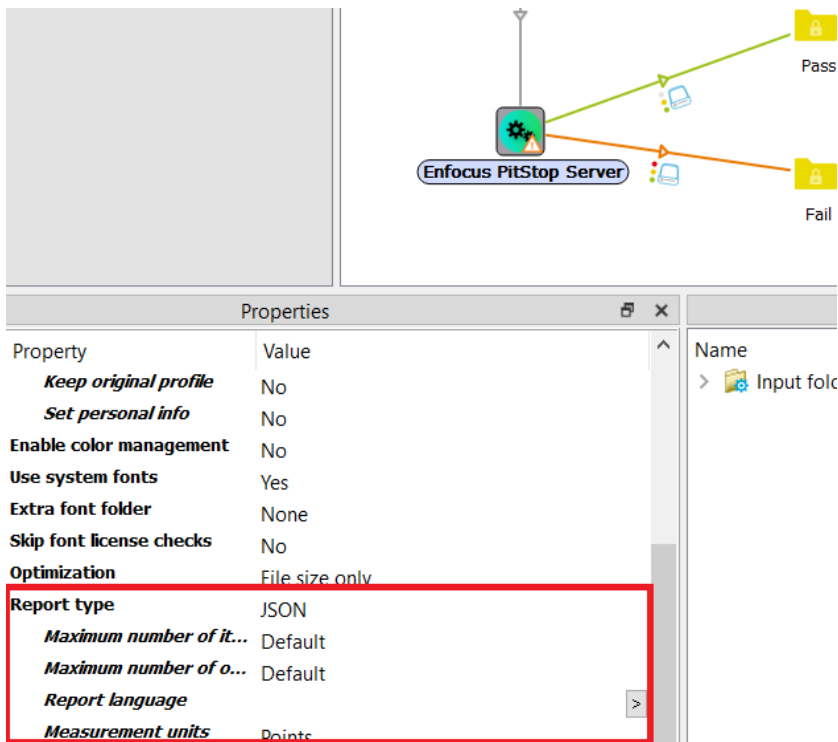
Pass

Enfocus PitStop Server

Fail

Properties

| Property | Value |
|---|---|
| Keep original profile | No |
| Set personal info | No |
| Enable color management | No |
| Use system fonts | Yes |
| Extra font folder | None |
| Skip font license checks | No |
| Optimization | File size only |
| Report type | JSON |
| Maximum number of it... | Default |
| Maximum number of o... | Default |
| Report language | > |
| Measurement units | Points |

Name

Input fold